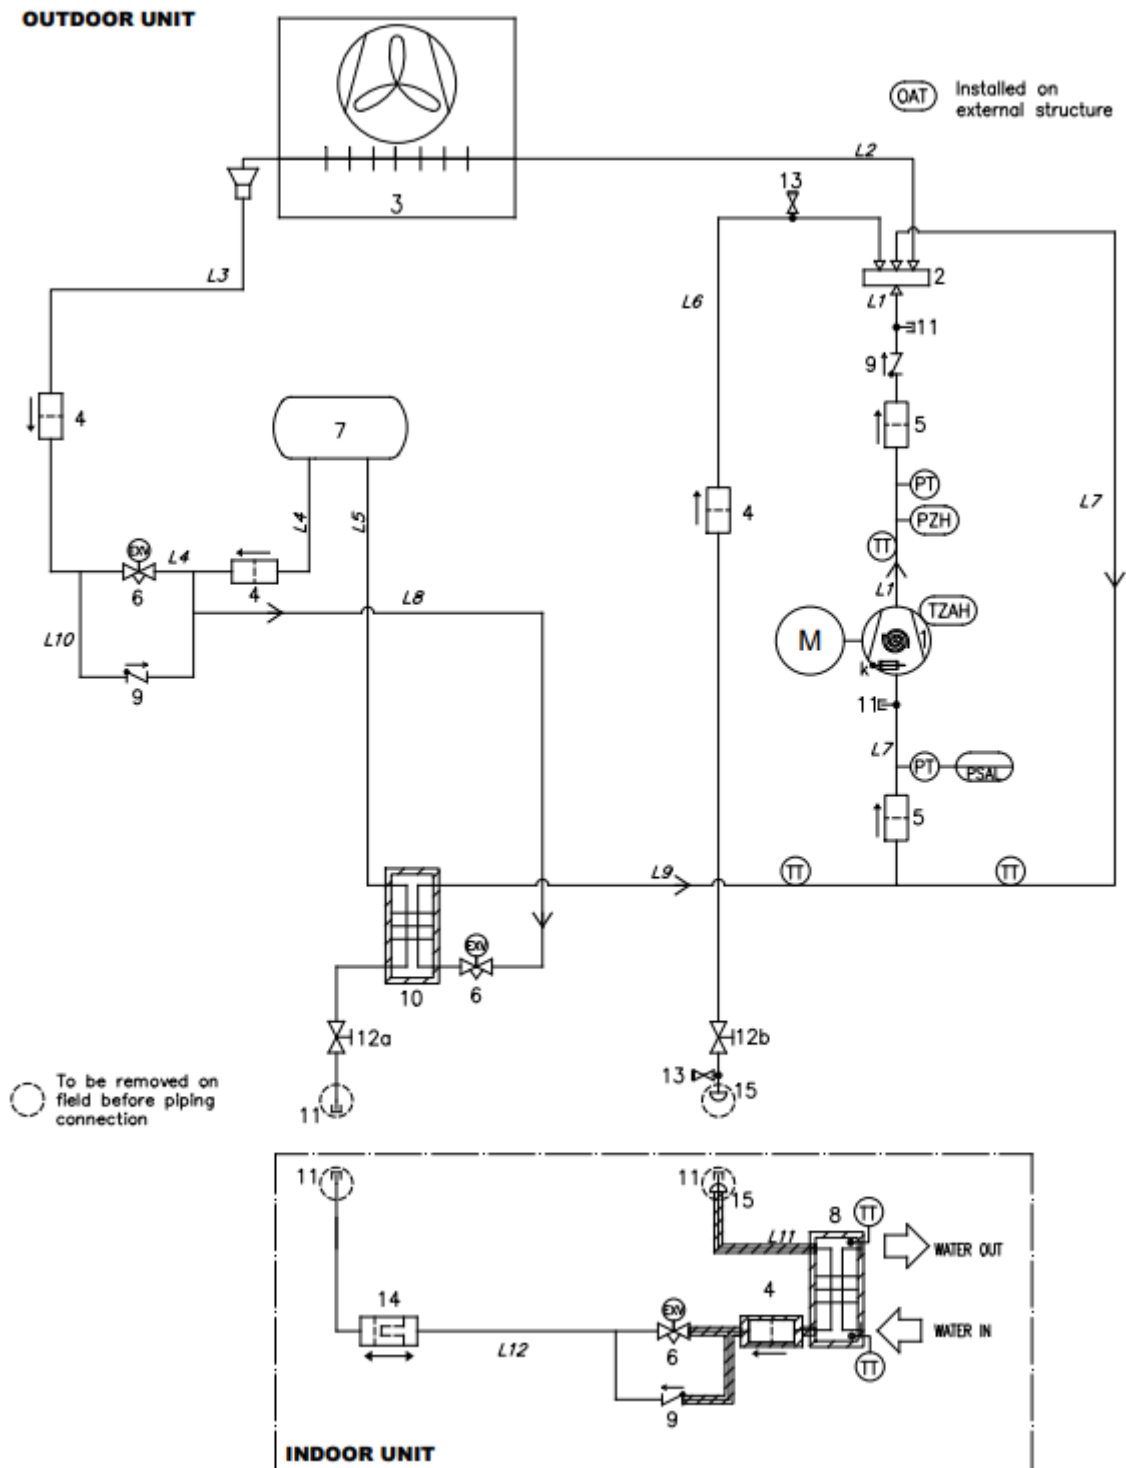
OUTDOOR UNIT

OAT Installed on external structure

3

L2

13

2

L1

L3

L6

11

9

4

7

5

PT

L4

L5

4

PZH

L7

TT

EXV

L4

L1

6

4

TZAH

L8

M

1

L10

k

9

11

L7

PT

PSAL

5

L9

TT

TT

EXV

10

6

12a

12b

To be removed on field before piping connection

11

13

15

11

11

15

8

TT

L11

WATER OUT

14

4

EXV

WATER IN

L12

6

TT

9

INDOOR UNIT